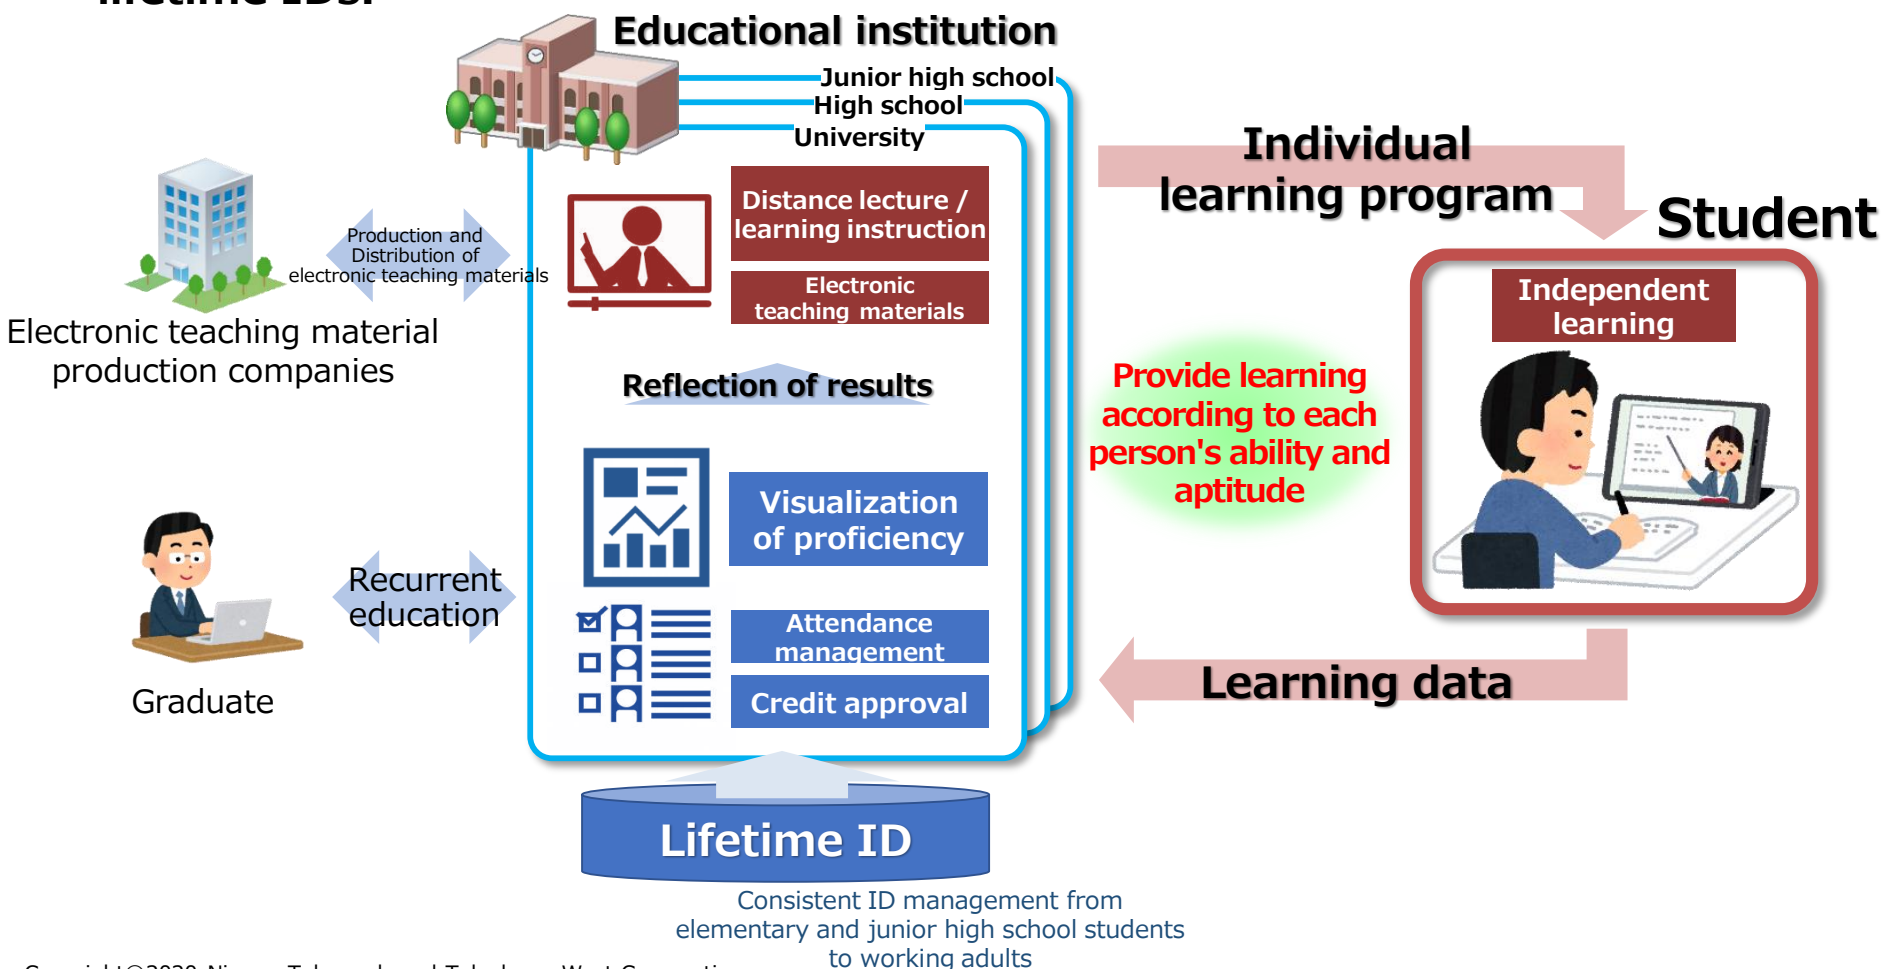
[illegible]

Educational institution

Junior high school
High school
University

Distance lecture / learning instruction

Electronic teaching materials

Production and Distribution of electronic teaching materials

Electronic teaching material production companies

Reflection of results

Visualization of proficiency

Attendance management

Credit approval

Recurrent education

Graduate

Individual learning program

Student

Independent learning

Provide learning according to each person's ability and aptitude

Learning data

Lifetime ID

Consistent ID management from elementary and junior high school students to working adults

Copyright©2020 Nippon Telegraph and Telephone West Corporation